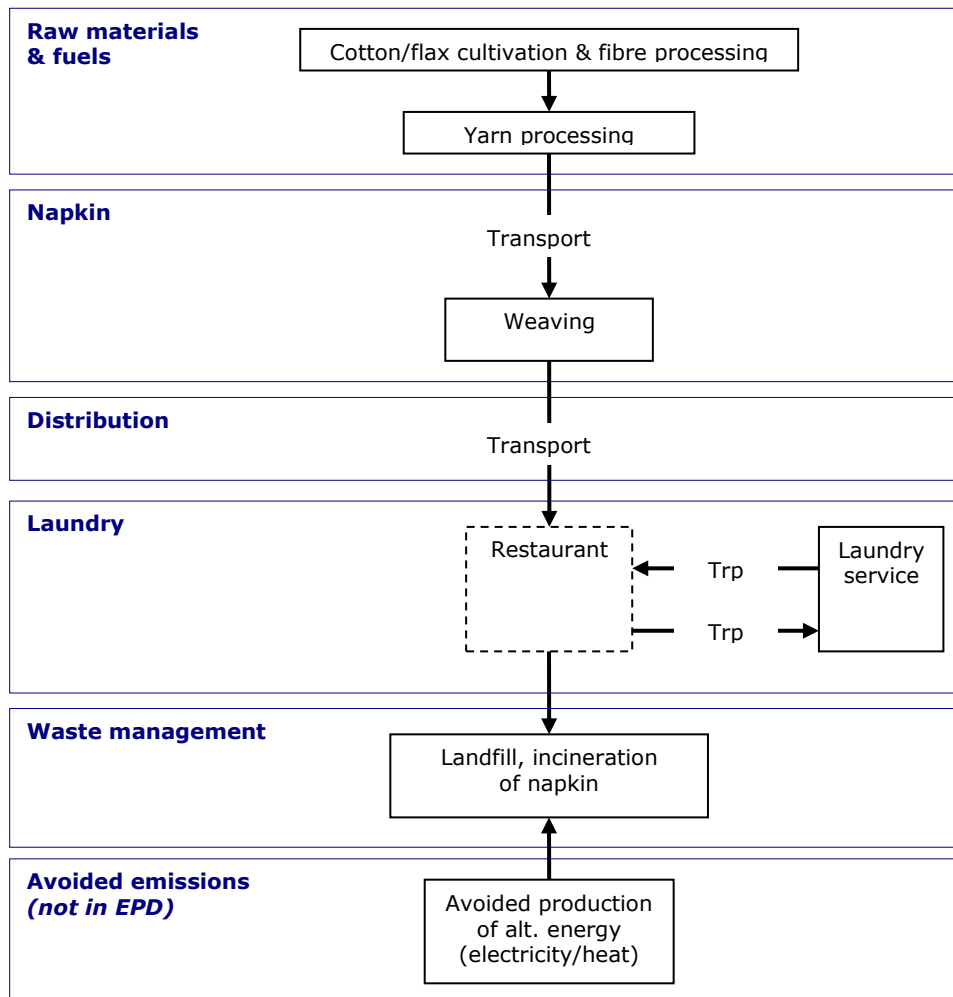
Raw materials & fuels

Cotton/flax cultivation & fibre processing

Yarn processing

Napkin

Transport

Weaving

Distribution

Transport

Laundry

Restaurant

Trp

Trp

Laundry service

Waste management

Landfill, incineration of napkin

Avoided emissions *(not in EPD)*

Avoided production of alt. energy (electricity/heat)